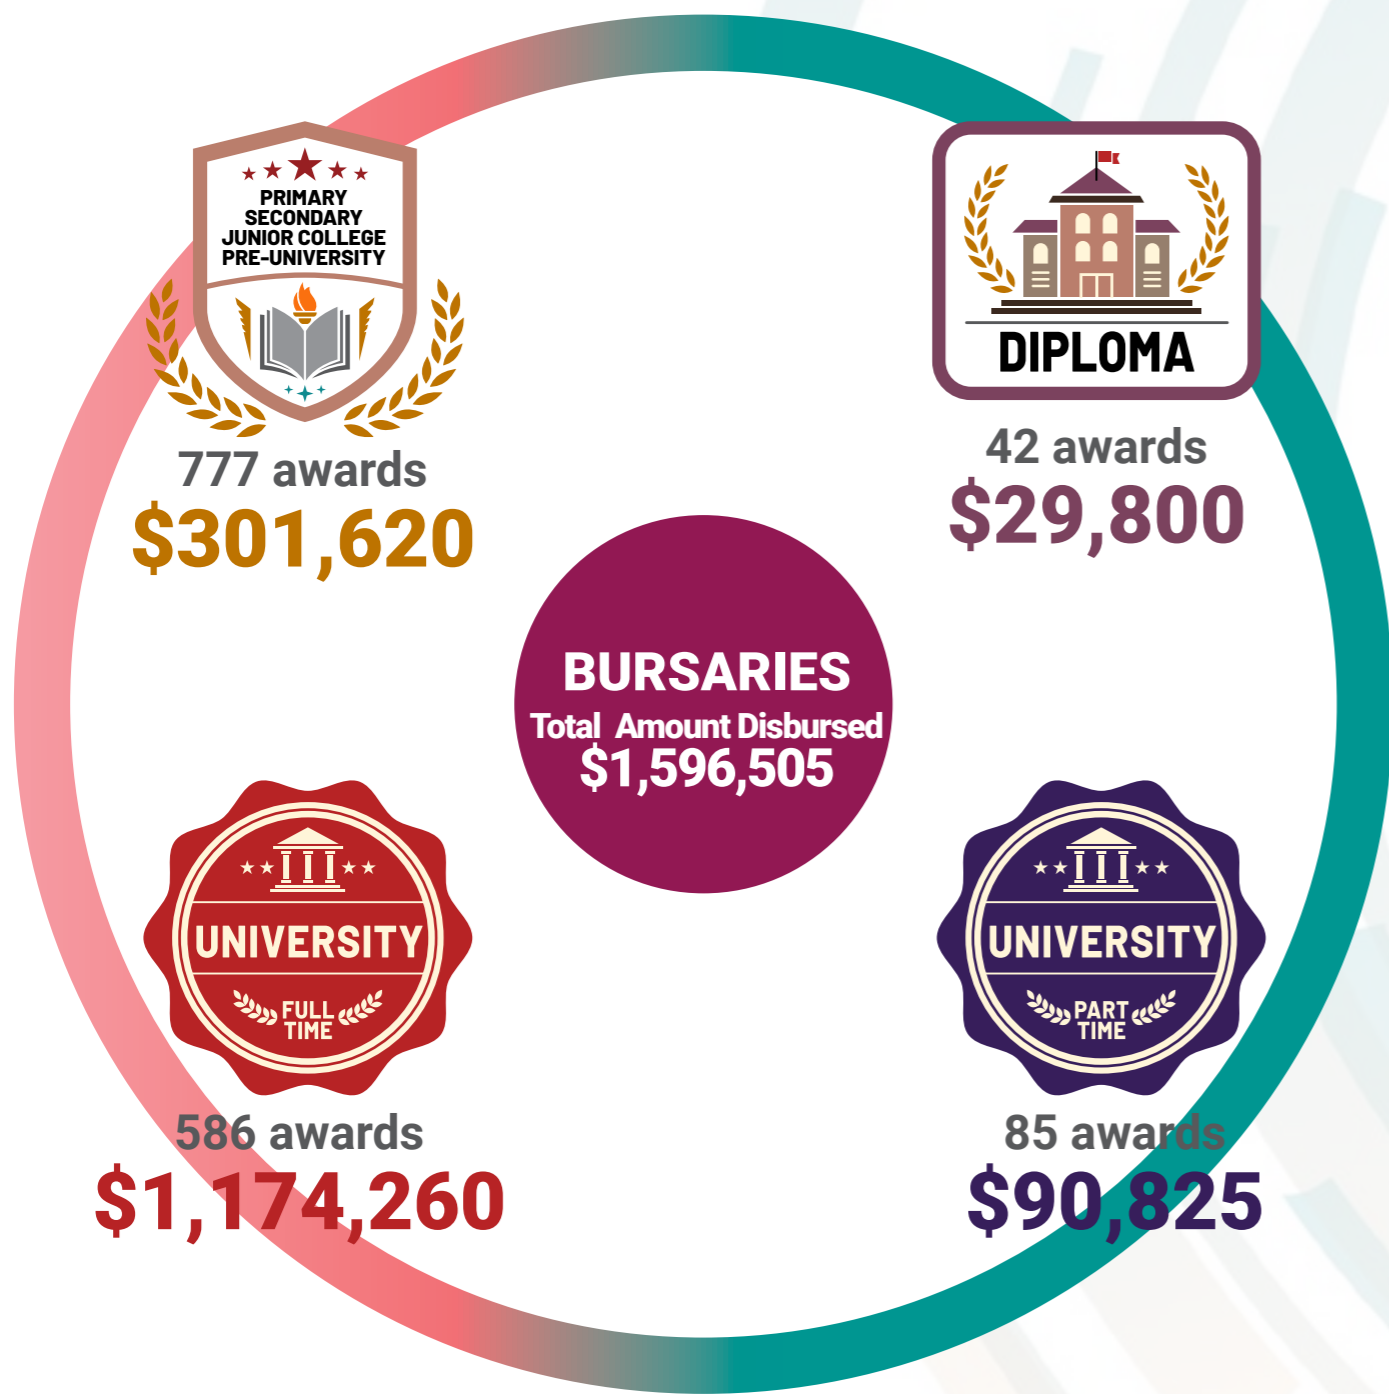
PRIMARY
SECONDARY
JUNIOR COLLEGE
PRE-UNIVERSITY

777 awards
$301,620

DIPLOMA

42 awards
$29,800

BURSARIES
Total Amount Disbursed
$1,596,505

UNIVERSITY
FULL TIME

586 awards
$1,174,260

UNIVERSITY
PART TIME

85 awards
$90,825